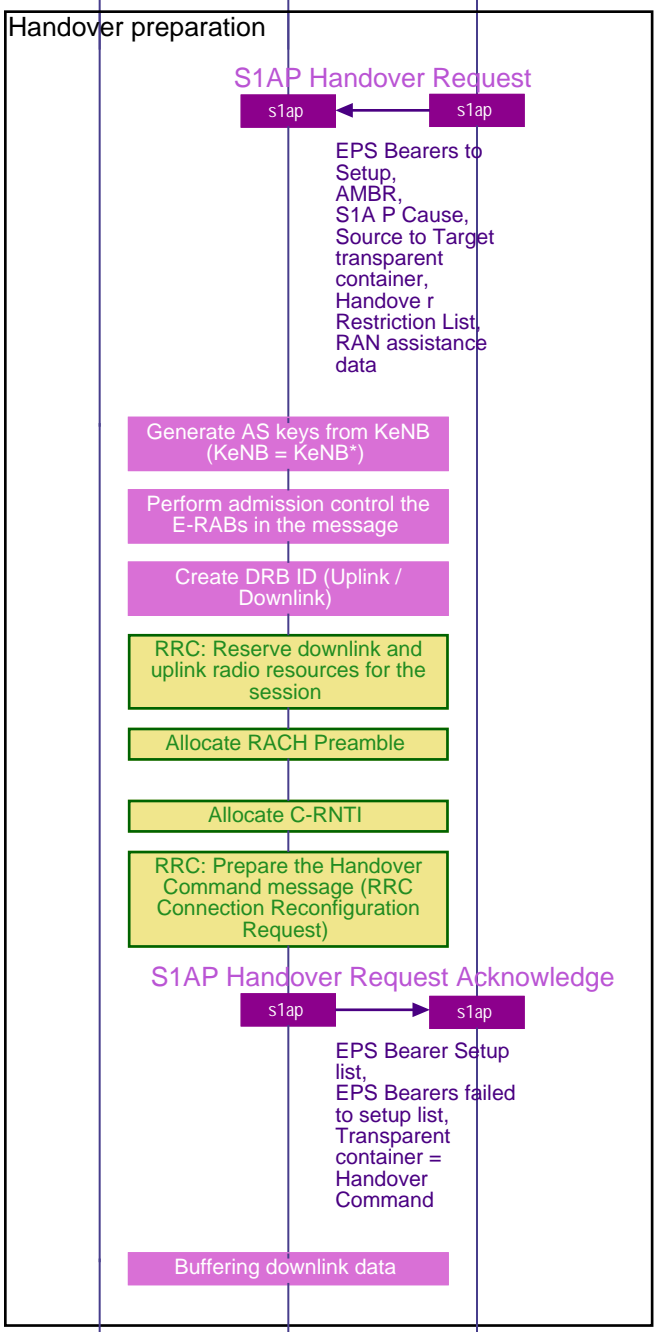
Handover preparation

S1AP Handover Request

s1ap

s1ap

EPS Bearers to Setup, AMBR, S1A P Cause, Source to Target transparent container, Handove r Restriction List, RAN assistance data

Generate AS keys from KeNB (KeNB = KeNB*)

Perform admission control the E-RABs in the message

Create DRB ID (Uplink / Downlink)

RRC: Reserve downlink and uplink radio resources for the session

Allocate RACH Preamble

Allocate C-RNTI

RRC: Prepare the Handover Command message (RRC Connection Reconfiguration Request)

S1AP Handover Request Acknowledge

s1ap

s1ap

EPS Bearer Setup list, EPS Bearers failed to setup list, Transparent container = Handover Command

Buffering downlink data